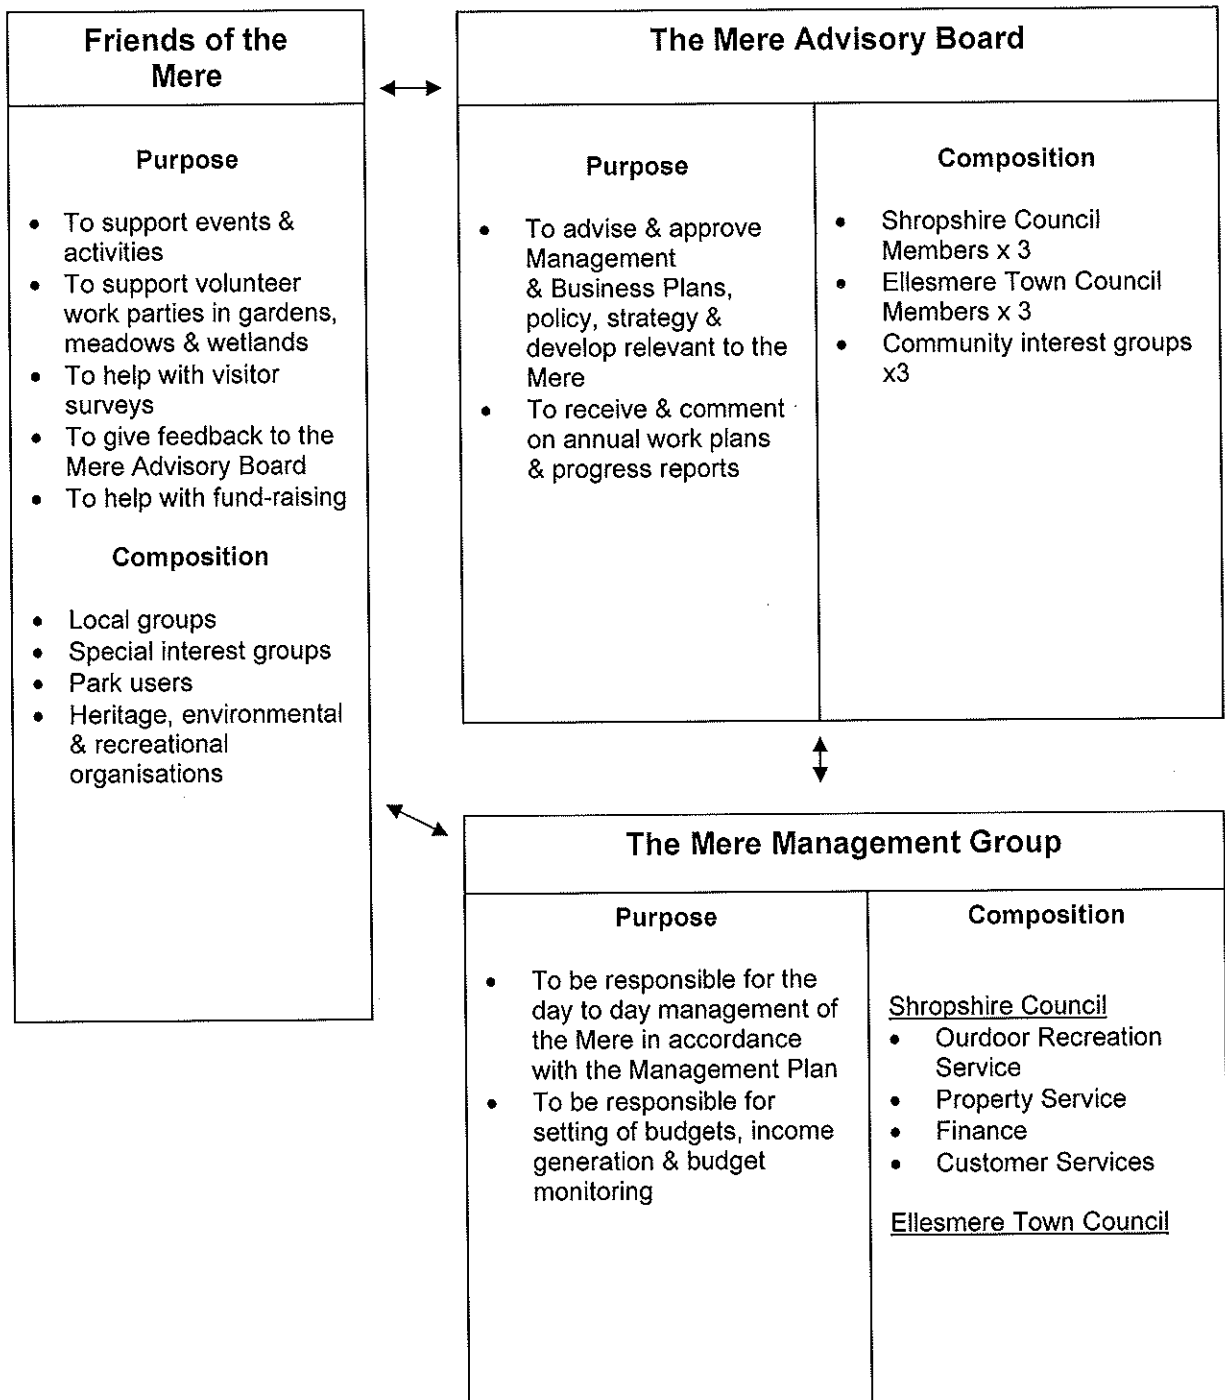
Friends of the Mere

Purpose

- To support events & activities
- To support volunteer work parties in gardens, meadows & wetlands
- To help with visitor surveys
- To give feedback to the Mere Advisory Board
- To help with fund-raising

Composition

- Local groups
- Special interest groups
- Park users
- Heritage, environmental & recreational organisations

The Mere Advisory Board

Purpose

- To advise & approve Management & Business Plans, policy, strategy & develop relevant to the Mere
- To receive & comment on annual work plans & progress reports

Composition

- Shropshire Council Members x 3
- Ellesmere Town Council Members x 3
- Community interest groups x3

The Mere Management Group

Purpose

- To be responsible for the day to day management of the Mere in accordance with the Management Plan
- To be responsible for setting of budgets, income generation & budget monitoring

Composition

Shropshire Council
- Ourdoor Recreation Service
- Property Service
- Finance
- Customer Services

Ellesmere Town Council